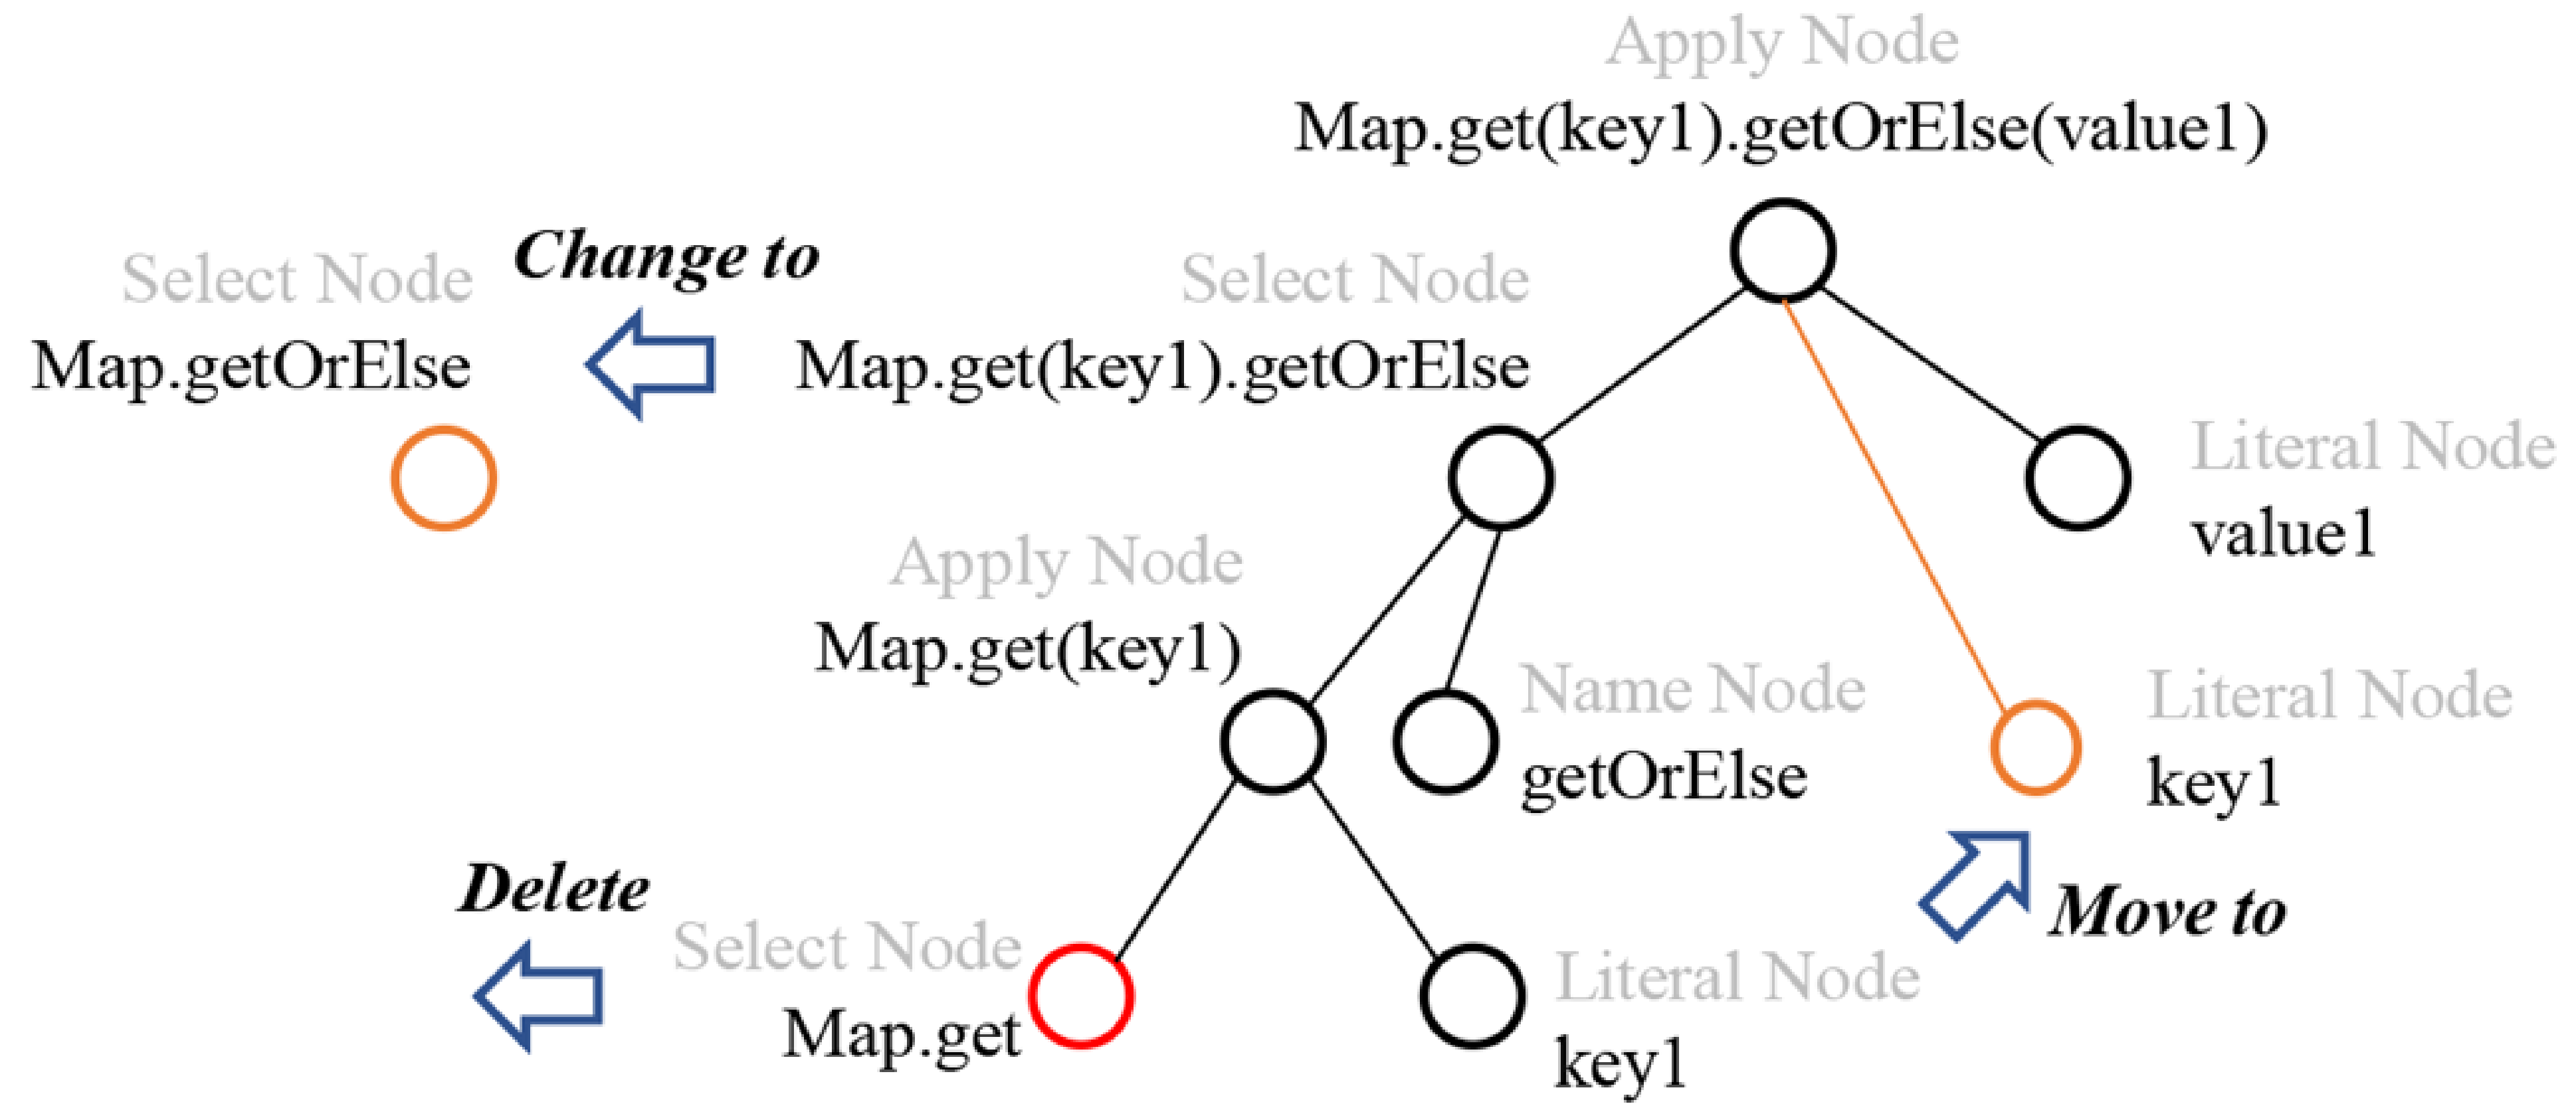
Apply Node
Map.get(key1).getOrElse(value1)

Change to

Select Node
Map.getOrElse

Select Node
Map.get(key1).getOrElse

Literal Node
value1

Apply Node
Map.get(key1)

Name Node
getOrElse

Literal Node
key1

Move to

Delete

Select Node
Map.get

Literal Node
key1